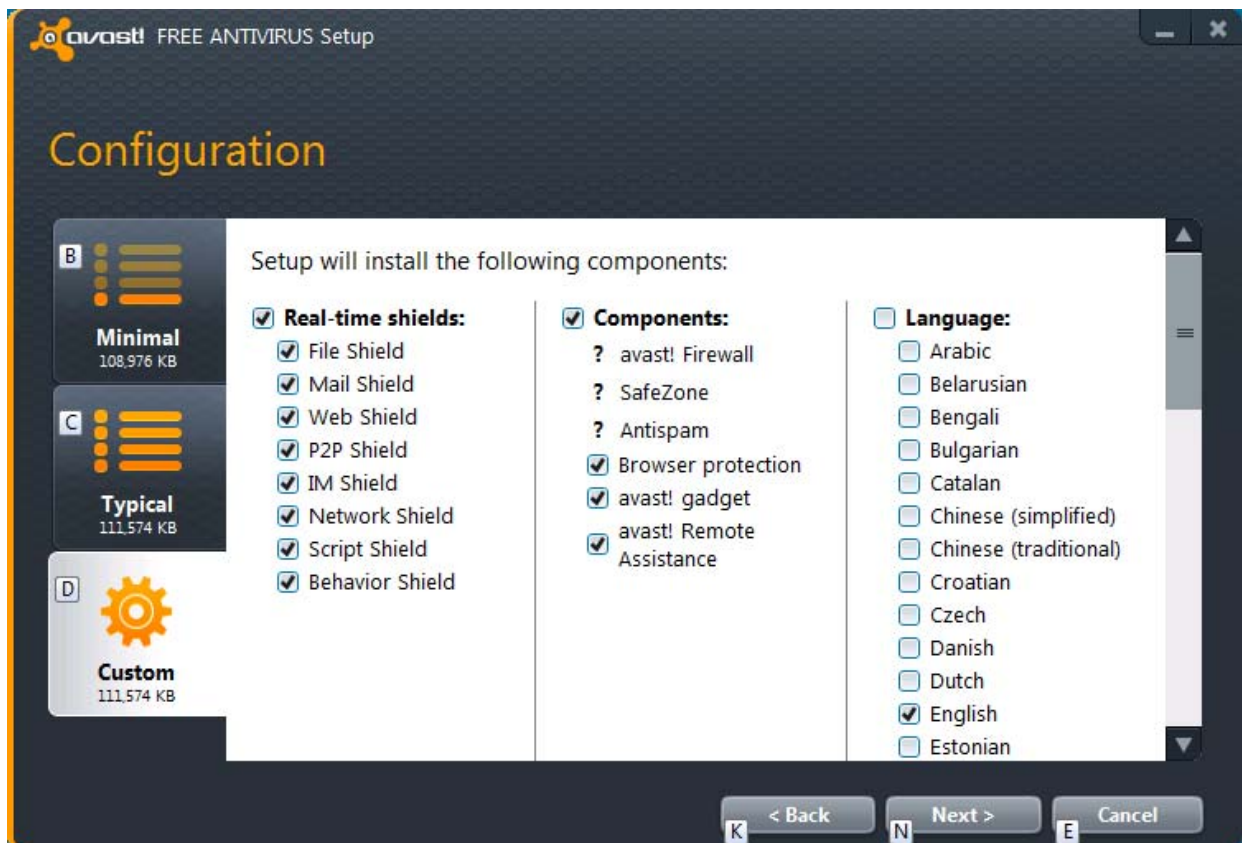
avast! FREE ANTIVIRUS Setup

Configuration

B
Minimal
108,976 KB

C
Typical
111,574 KB

D
Custom
111,574 KB

Setup will install the following components:

☑ Real-time shields:
☑ File Shield
☑ Mail Shield
☑ Web Shield
☑ P2P Shield
☑ IM Shield
☑ Network Shield
☑ Script Shield
☑ Behavior Shield

☑ Components:
? avast! Firewall
? SafeZone
? Antispam
☑ Browser protection
☑ avast! gadget
☑ avast! Remote Assistance

☐ Language:
☐ Arabic
☐ Belarusian
☐ Bengali
☐ Bulgarian
☐ Catalan
☐ Chinese (simplified)
☐ Chinese (traditional)
☐ Croatian
☐ Czech
☐ Danish
☐ Dutch
☑ English
☐ Estonian

K < Back
N Next >
E Cancel